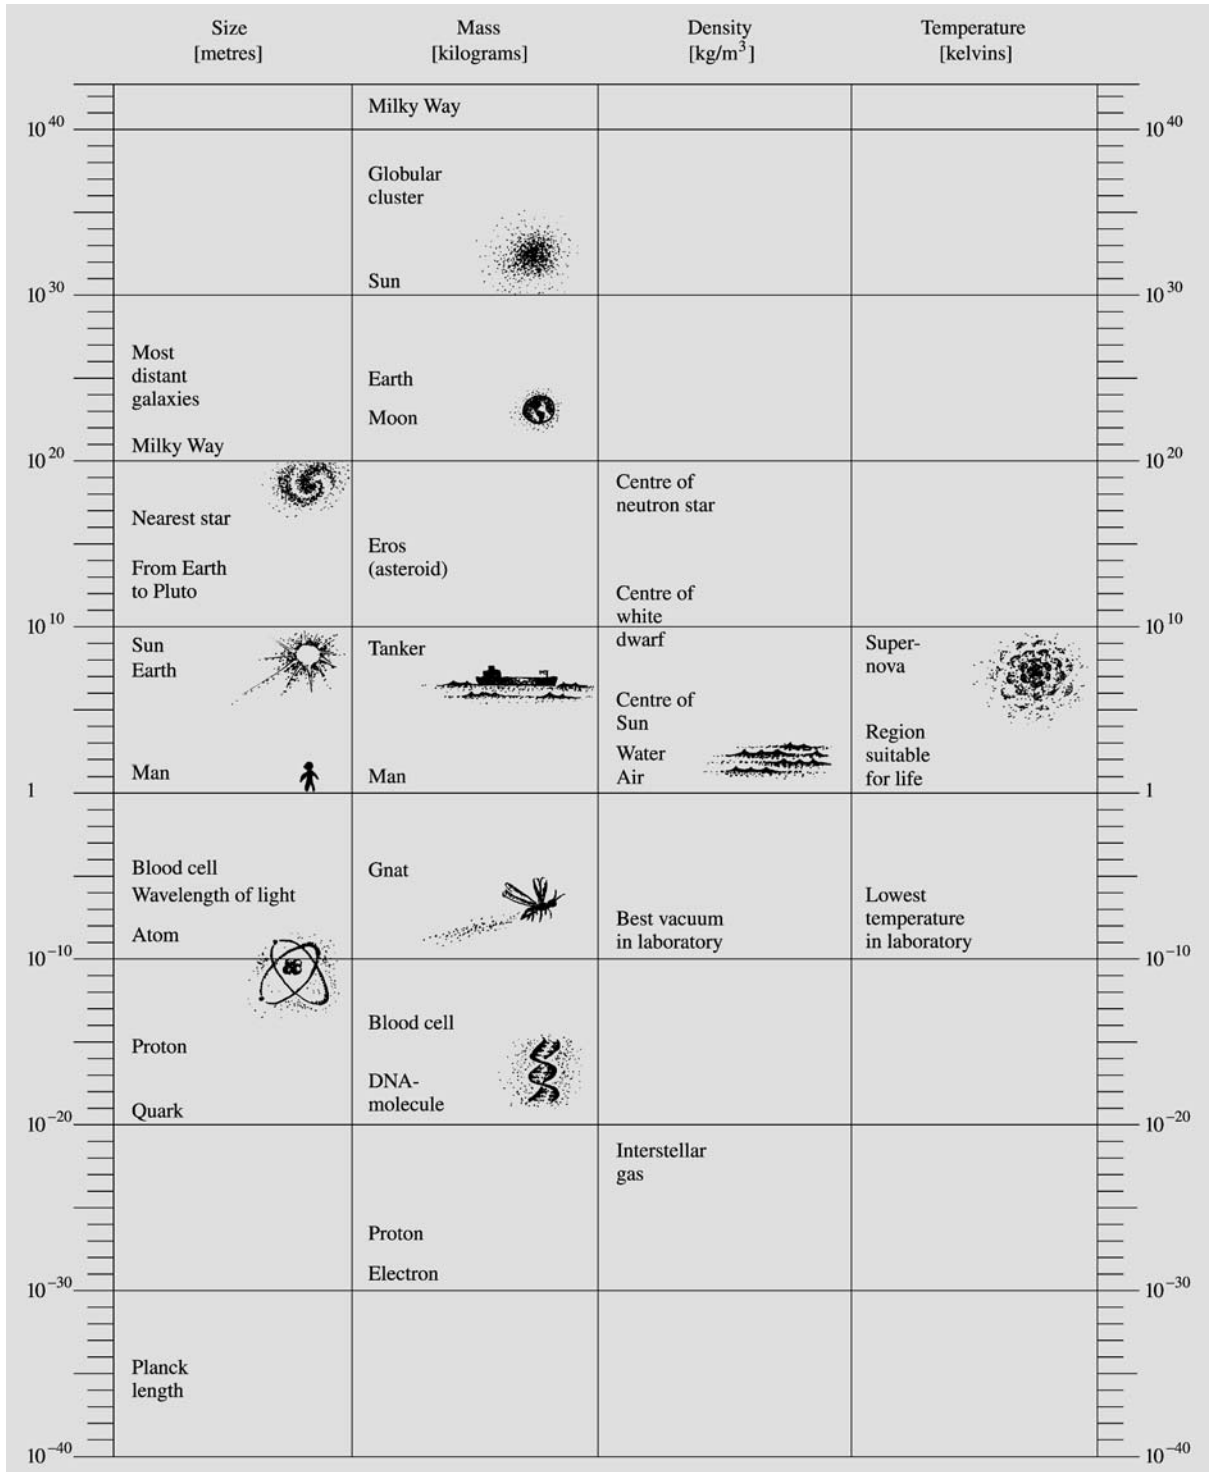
| | Size [metres] | Mass [kilograms] | Density [kg/m$^3$] | Temperature [kelvins] | |
|---|---|---|---|---|---|
| | | Milky Way | | | |
| $10^{40}$ | | Globular cluster<br>Sun | | | $10^{40}$ |
| $10^{30}$ | Most distant galaxies<br>Milky Way | Earth<br>Moon | | | $10^{30}$ |
| $10^{20}$ | Nearest star<br>From Earth to Pluto | Eros (asteroid) | Centre of neutron star<br>Centre of white dwarf | | $10^{20}$ |
| $10^{10}$ | Sun<br>Earth<br>Man | Tanker<br>Man | Centre of Sun<br>Water<br>Air | Super-nova<br>Region suitable for life | $10^{10}$ |
| 1 | Blood cell<br>Wavelength of light<br>Atom | Gnat | Best vacuum in laboratory | Lowest temperature in laboratory | 1 |
| $10^{-10}$ | Proton<br>Quark | Blood cell<br>DNA-molecule | | | $10^{-10}$ |
| $10^{-20}$ | | Proton<br>Electron | Interstellar gas | | $10^{-20}$ |
| $10^{-30}$ | Planck length | | | | $10^{-30}$ |
| $10^{-40}$ | | | | | $10^{-40}$ |